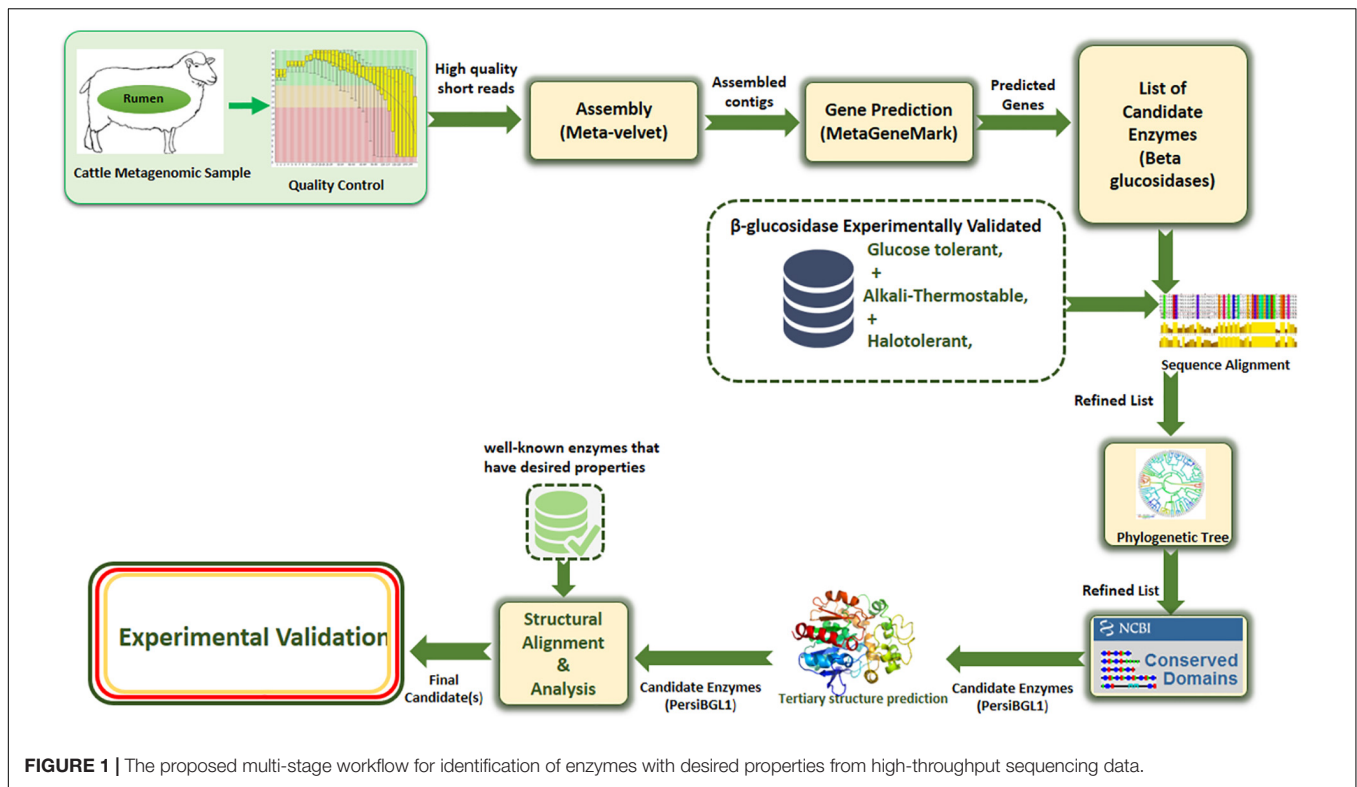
Rumen

Cattle Metagenomic Sample

Quality Control

High quality short reads

Assembly (Meta-velvet)

Assembled contigs

Gene Prediction (MetaGeneMark)

Predicted Genes

List of Candidate Enzymes (Beta glucosidases)

β-glucosidase Experimentally Validated

Glucose tolerant,
+
Alkali-Thermostable,
+
Halotolerant,

Sequence Alignment

Refined List

Phylogenetic Tree

Refined List

NCBI

Conserved Domains

Candidate Enzymes (PersiBGL1)

Tertiary structure prediction

Candidate Enzymes (PersiBGL1)

well-known enzymes that have desired properties

Structural Alignment & Analysis

Final Candidate(s)

Experimental Validation

FIGURE 1 | The proposed multi-stage workflow for identification of enzymes with desired properties from high-throughput sequencing data.